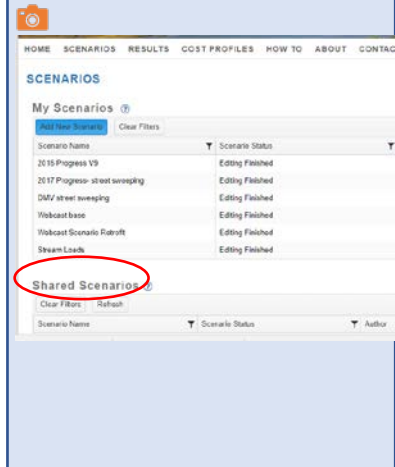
HOME SCENARIOS RESULTS COST PROFILES HOW TO ABOUT CONTAC

SCENARIOS

My Scenarios ?

Add New Scenario Clear Filters

| Scenario Name | Scenario Status |
|---|---|
| 2015 Progress V9 | Editing Finished |
| 2017 Progress- street sweeping | Editing Finished |
| DMV street sweeping | Editing Finished |
| Webcast base | Editing Finished |
| Webcast Scenario Retrofit | Editing Finished |
| Stream Loads | Editing Finished |

Shared Scenarios ?

Clear Filters Refresh

| Scenario Name | Scenario Status | Author |
|---|---|---|